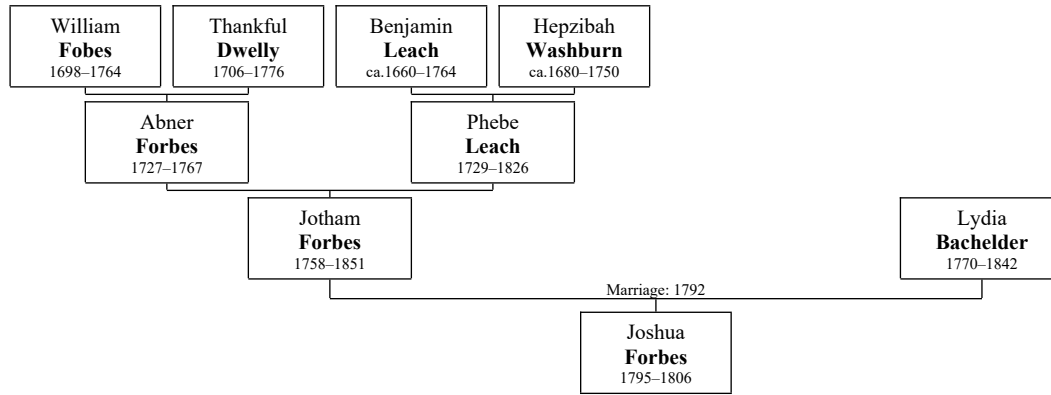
William
Fobes
1698–1764

Thankful
Dwelly
1706–1776

Benjamin
Leach
ca.1660–1764

Hepzibah
Washburn
ca.1680–1750

Abner
Forbes
1727–1767

Phebe
Leach
1729–1826

Jotham
Forbes
1758–1851

Lydia
Bachelder
1770–1842

Marriage: 1792

Joshua
Forbes
1795–1806